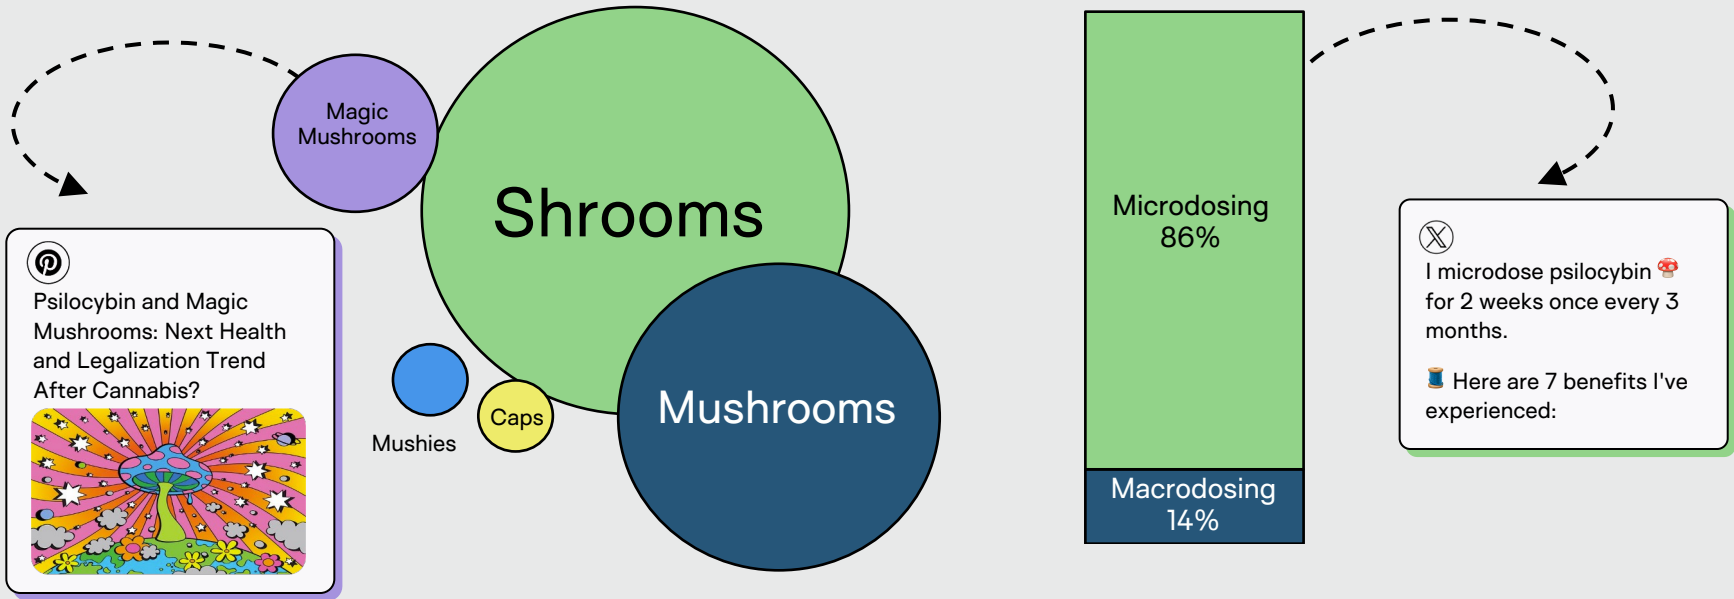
Psilocybin and Magic Mushrooms: Next Health and Legalization Trend After Cannabis?

Magic Mushrooms

Shrooms

Mushies

Caps

Mushrooms

Microdosing 86%

Macrodosing 14%

I microdose psilocybin 🍄 for 2 weeks once every 3 months.

🧵 Here are 7 benefits I've experienced: